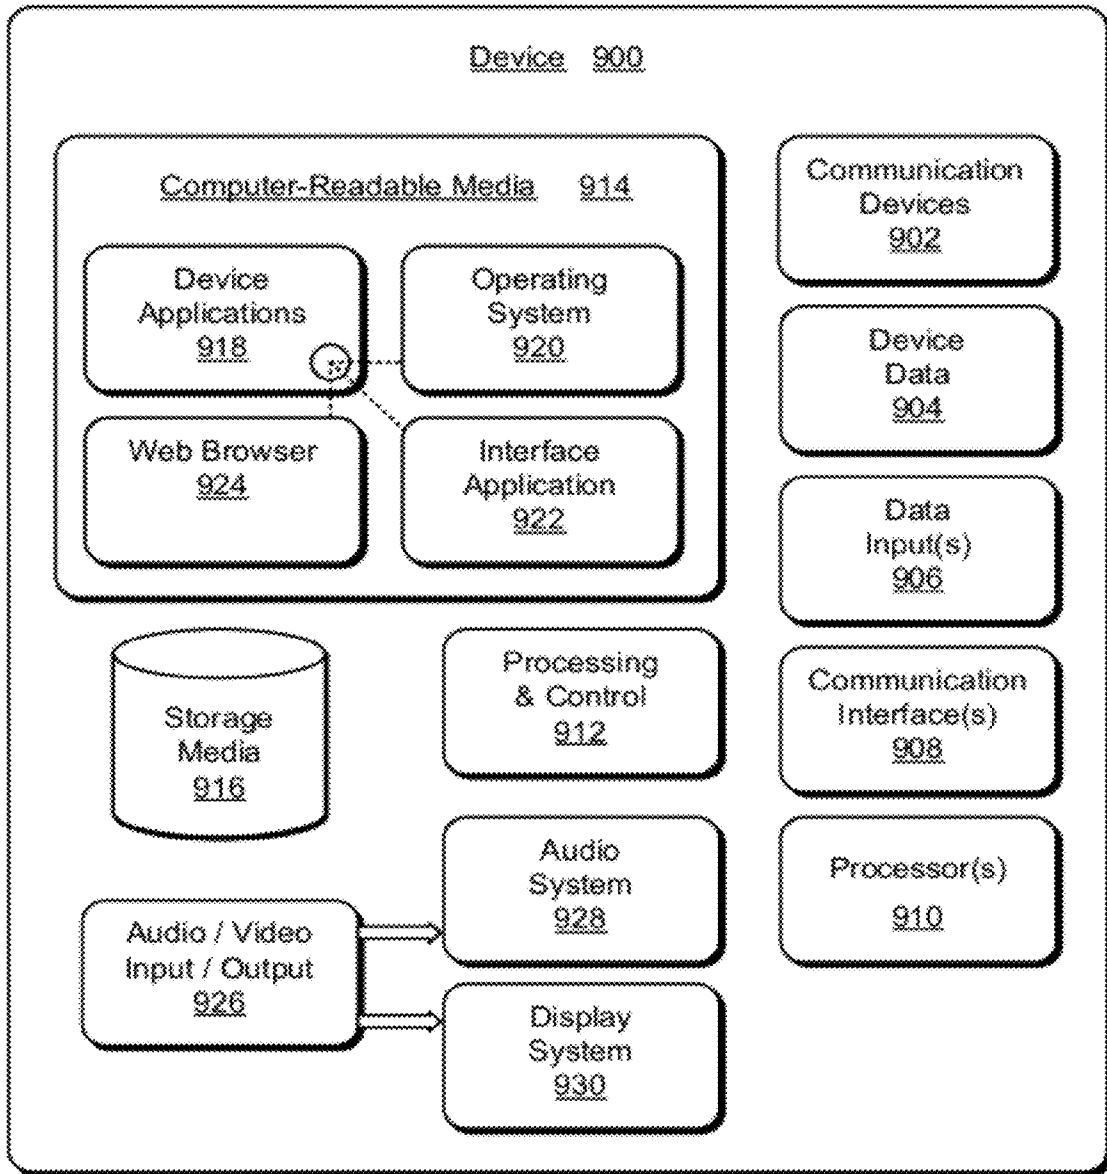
Device 900

Computer-Readable Media 914

Device Applications 918

Operating System 920

Web Browser 924

Interface Application 922

Communication Devices 902

Device Data 904

Data Input(s) 906

Communication Interface(s) 908

Processor(s) 910

Storage Media 916

Processing & Control 912

Audio System 928

Audio / Video Input / Output 926

Display System 930